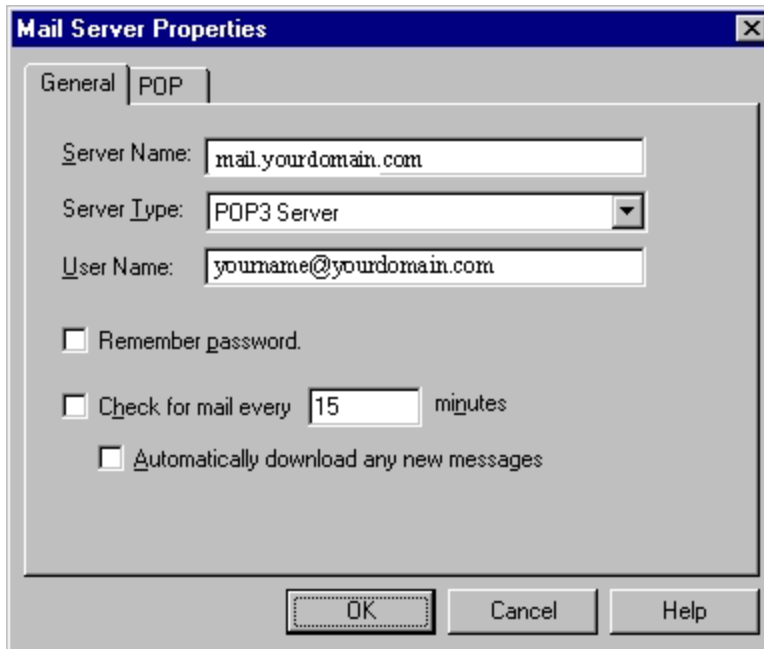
Mail Server Properties

General | POP

Server Name: mail.yourdomain.com

Server Type: POP3 Server

User Name: yourname@yourdomain.com

Remember password.

Check for mail every 15 minutes

Automatically download any new messages

OK | Cancel | Help